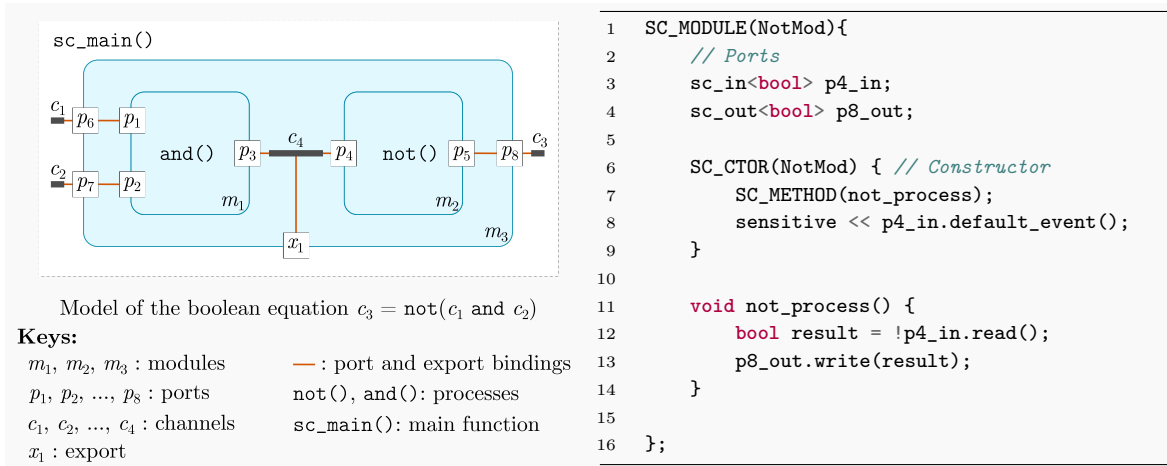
sc_main()

$c_1$ $p_6$ $p_1$ and() $p_3$ $c_4$ $p_4$ not() $p_5$ $p_8$ $c_3$

$c_2$ $p_7$ $p_2$ $m_1$ $m_2$ $x_1$ $m_3$

Model of the boolean equation $c_3 = \texttt{not}(c_1 \texttt{ and } c_2)$

**Keys:**

$m_1$, $m_2$, $m_3$ : modules — : port and export bindings
$p_1$, $p_2$, ..., $p_8$ : ports not(), and(): processes
$c_1$, $c_2$, ..., $c_4$ : channels sc_main(): main function
$x_1$ : export

1 SC_MODULE(NotMod){
2 // Ports
3 sc_in<bool> p4_in;
4 sc_out<bool> p8_out;
5
6 SC_CTOR(NotMod) { // Constructor
7 SC_METHOD(not_process);
8 sensitive << p4_in.default_event();
9 }
10
11 void not_process() {
12 bool result = !p4_in.read();
13 p8_out.write(result);
14 }
15
16 };